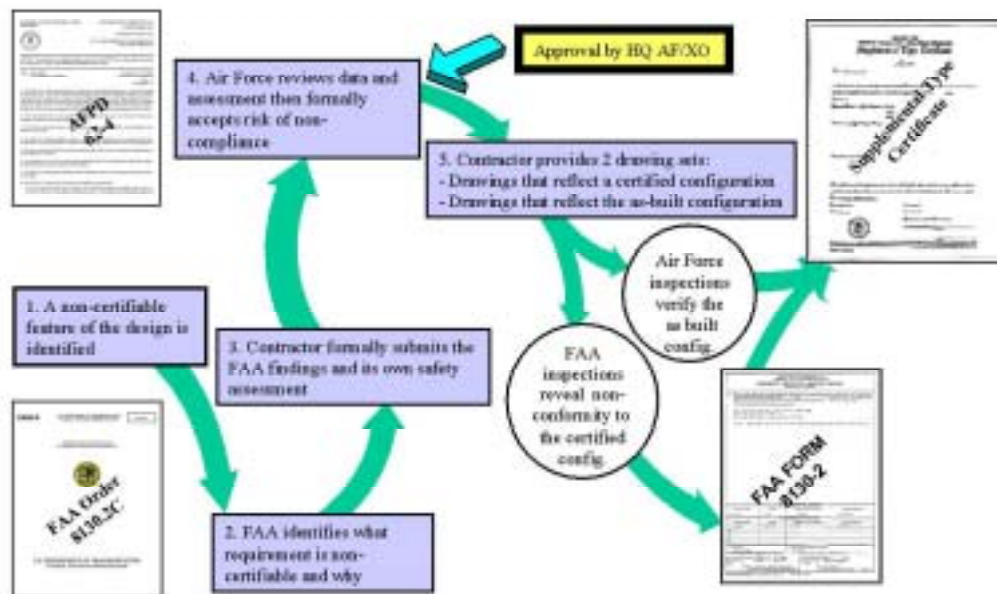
AFPD 62-4

Approval by HQ AF/XO

4. Air Force reviews data and assessment then formally accepts risk of non-compliance

Supplemental Type Certificate

5. Contractor provides 2 drawing sets:
- Drawings that reflect a certified configuration
- Drawings that reflect the as-built configuration

Air Force inspections verify the as built config.

1. A non-certifiable feature of the design is identified

3. Contractor formally submits the FAA findings and its own safety assessment

FAA inspections reveal non-conformity to the certified config.

FAA Order 8130.2C

FAA FORM 8130-2

2. FAA identifies what requirement is non-certifiable and why